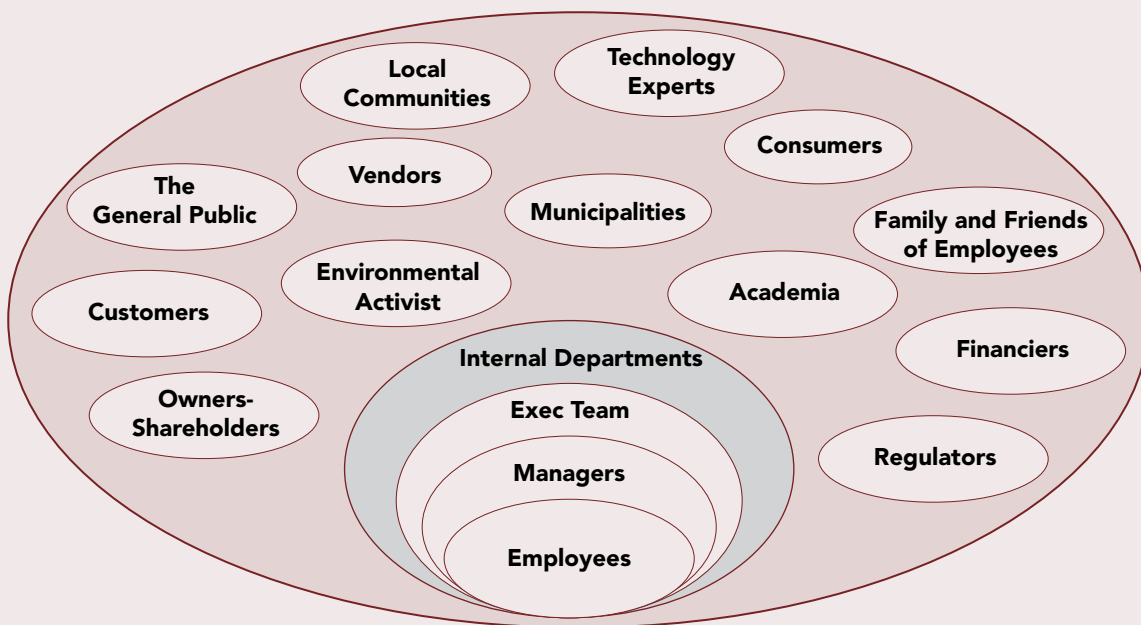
Local Communities

Technology Experts

Consumers

Vendors

The General Public

Municipalities

Family and Friends of Employees

Environmental Activist

Academia

Customers

Financiers

Internal Departments

Owners-Shareholders

Exec Team

Regulators

Managers

Employees